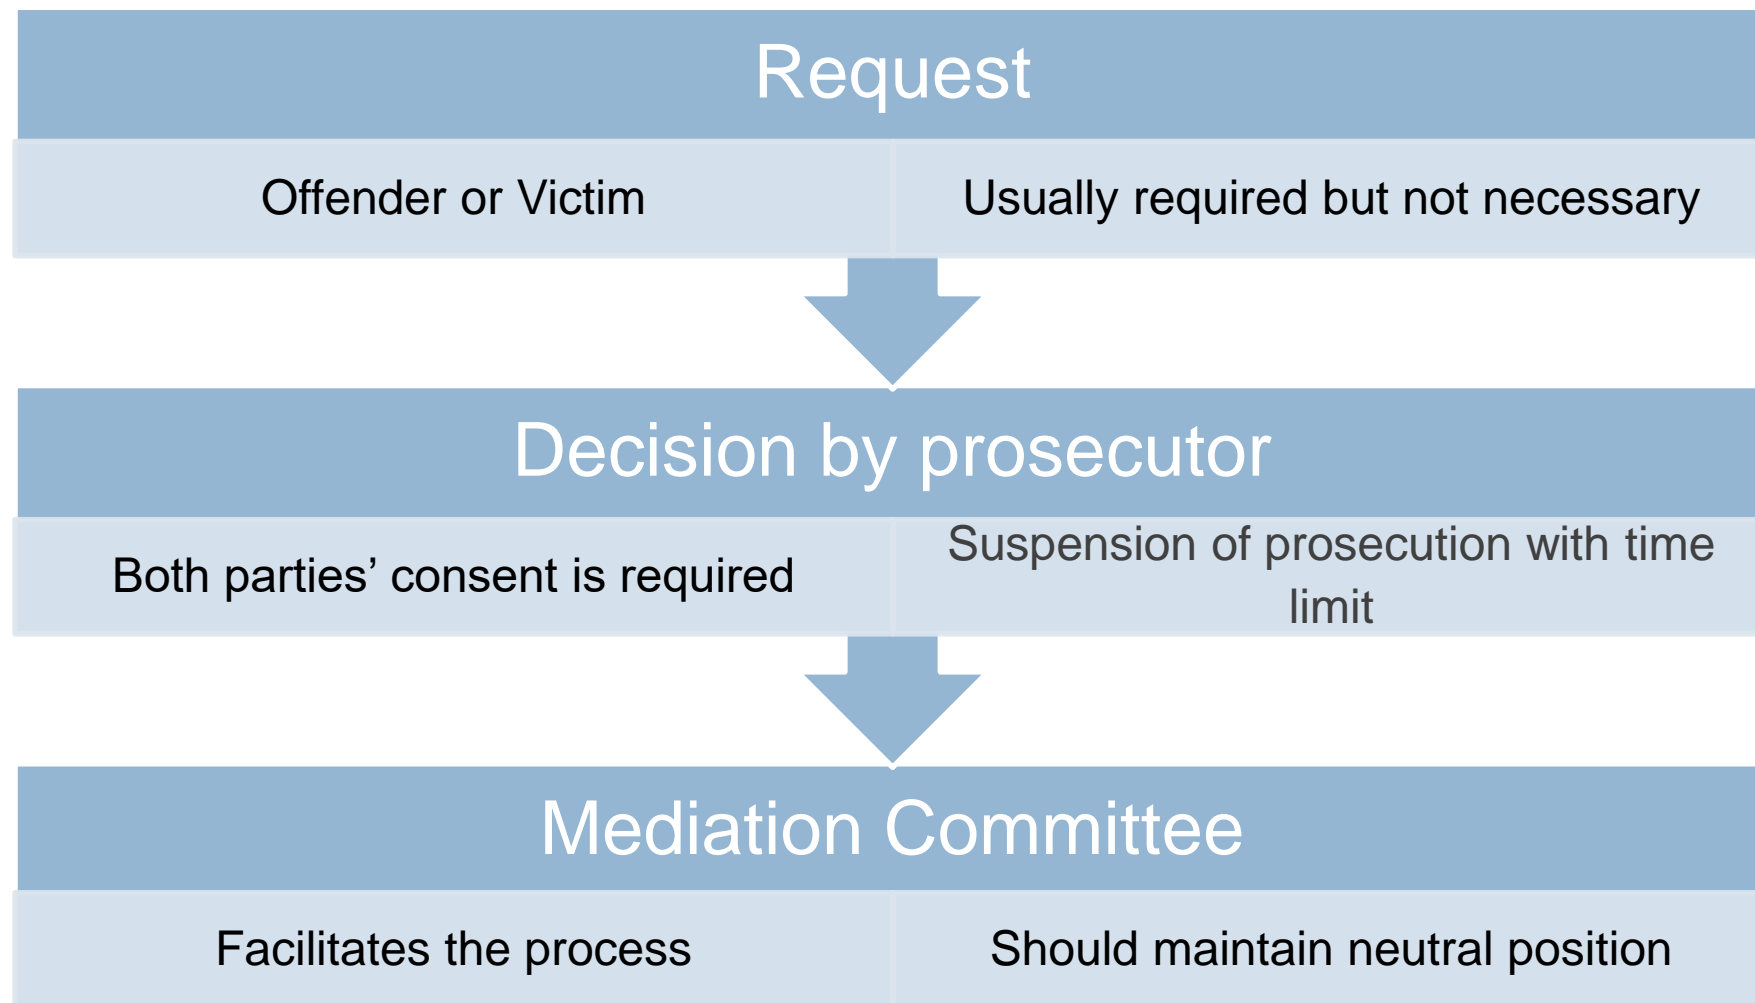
Request

Offender or Victim

Usually required but not necessary

Decision by prosecutor

Both parties' consent is required

Suspension of prosecution with time limit

Mediation Committee

Facilitates the process

Should maintain neutral position